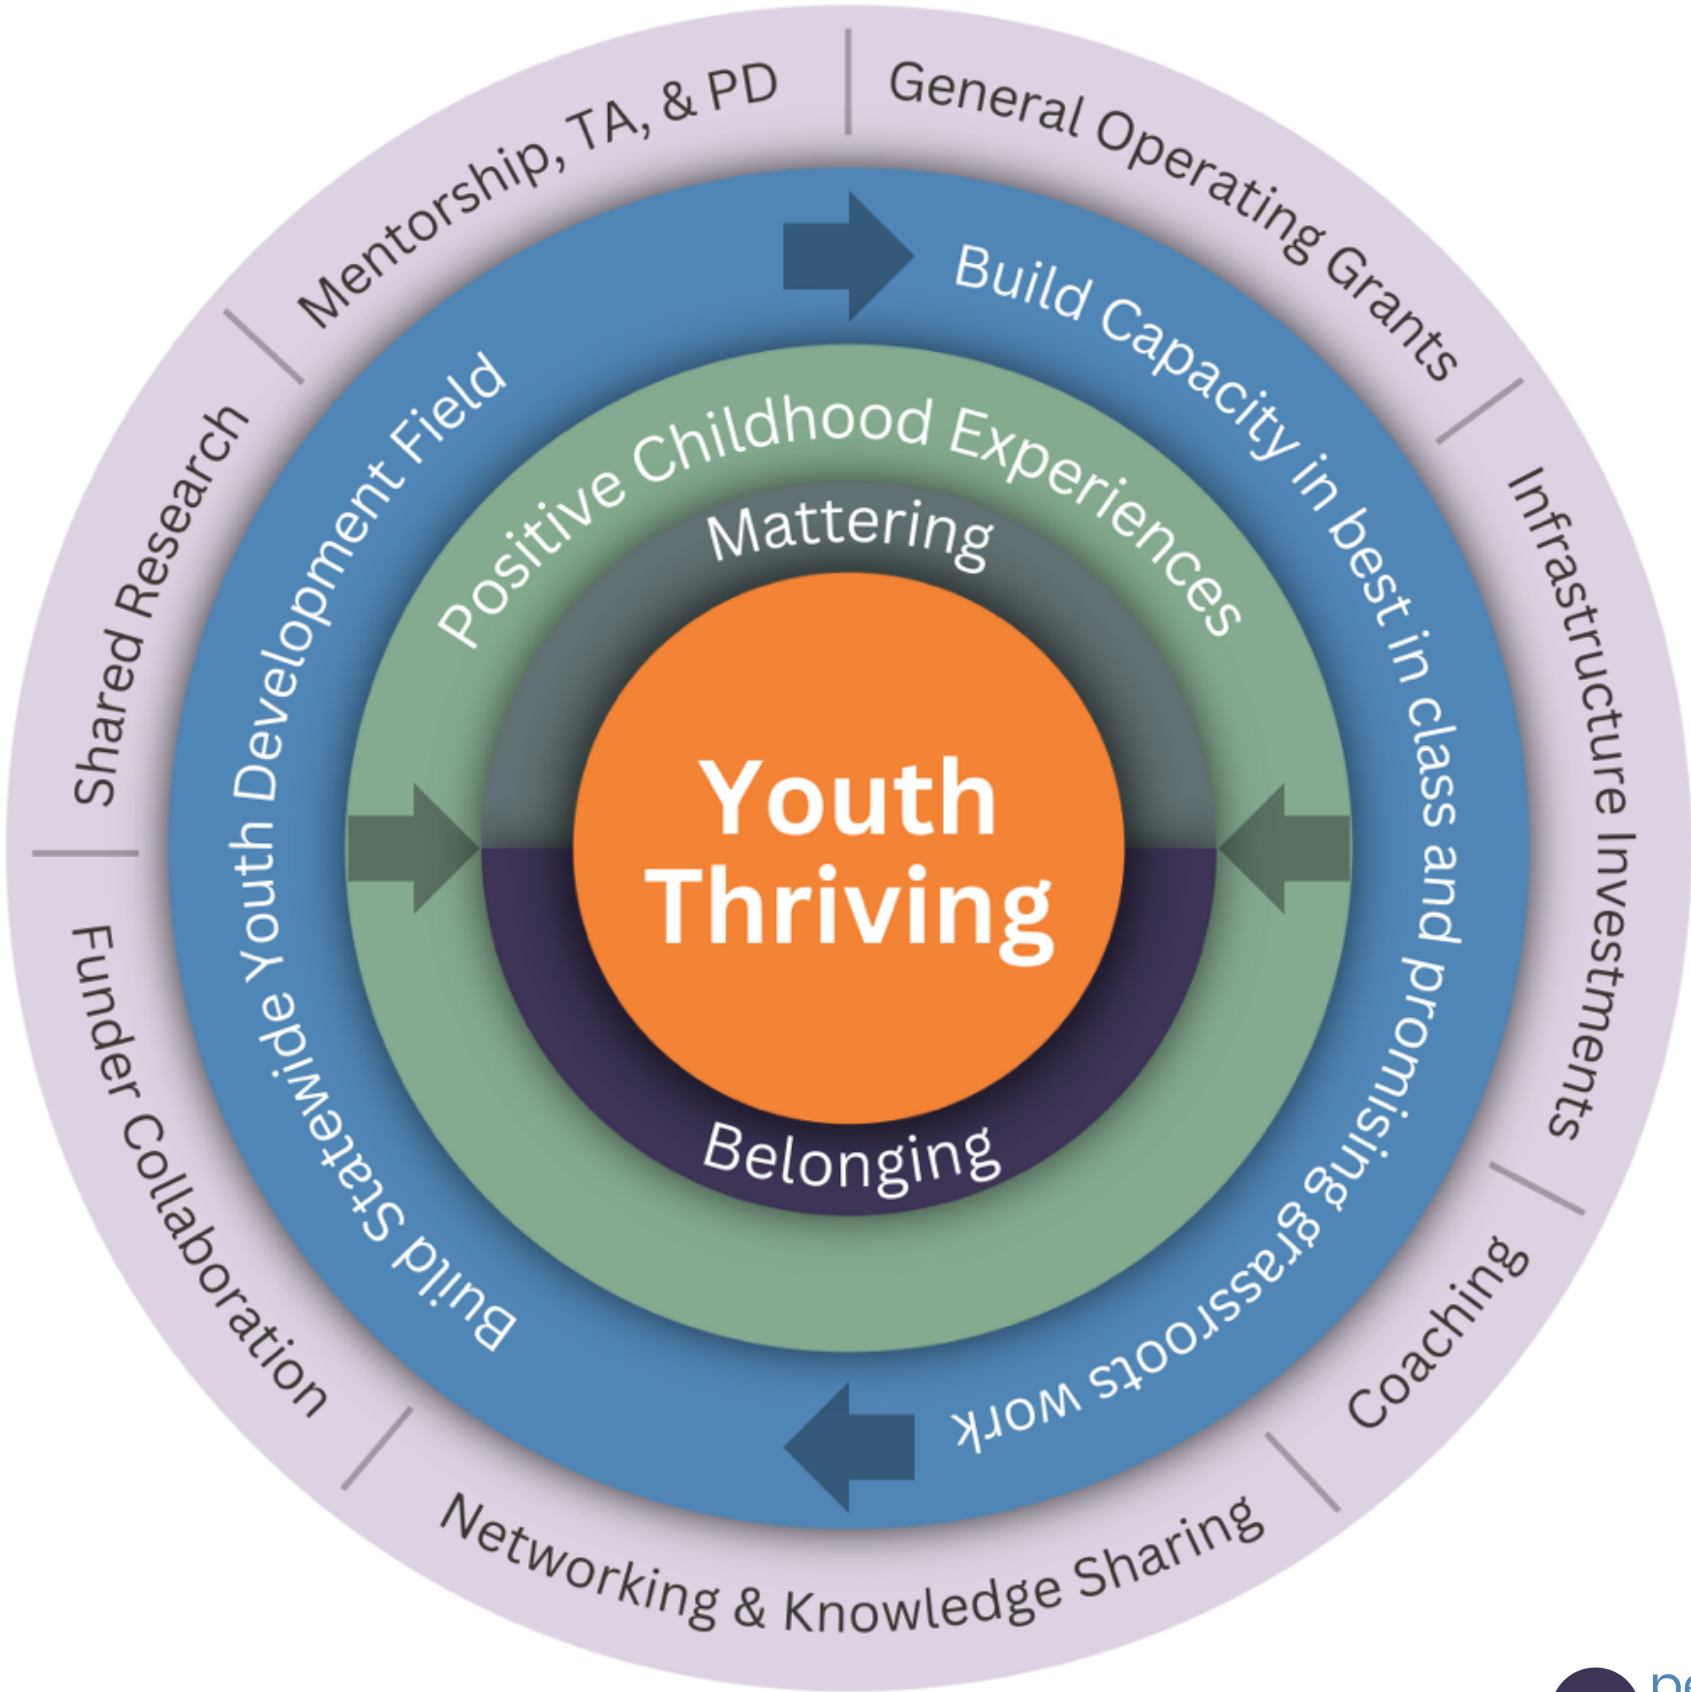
Youth Thriving

Mattering

Belonging

Positive Childhood Experiences

Build Capacity in best in class and promising grassroots work

Build Statewide Youth Development Field

General Operating Grants

Infrastructure Investments

Coaching

Networking & Knowledge Sharing

Funder Collaboration

Shared Research

Mentorship, TA, & PD

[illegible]